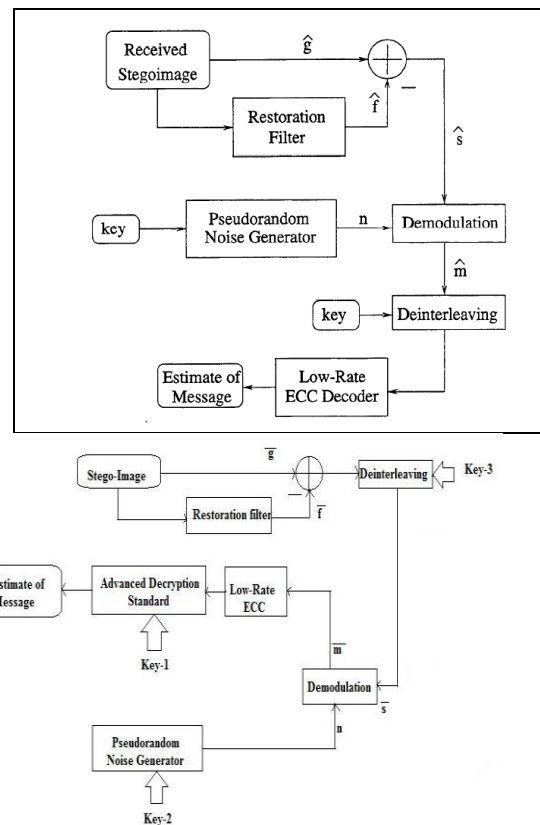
Received Stegoimage

$\hat{g}$

Restoration Filter

$\hat{f}$

$-$

$\hat{s}$

key

Pseudorandom Noise Generator

n

Demodulation

$\hat{m}$

key

Deinterleaving

Estimate of Message

Low-Rate ECC Decoder

Stego-Image

$\overline{g}$

Deinterleaving

Key-3

Restoration filter

$\overline{f}$

stimate of lessage

Advanced Decryption Standard

Low-Rate ECC

Key-1

$\overline{m}$

Demodulation

$\overline{s}$

n

Pseudorandom Noise Generator

Key-2